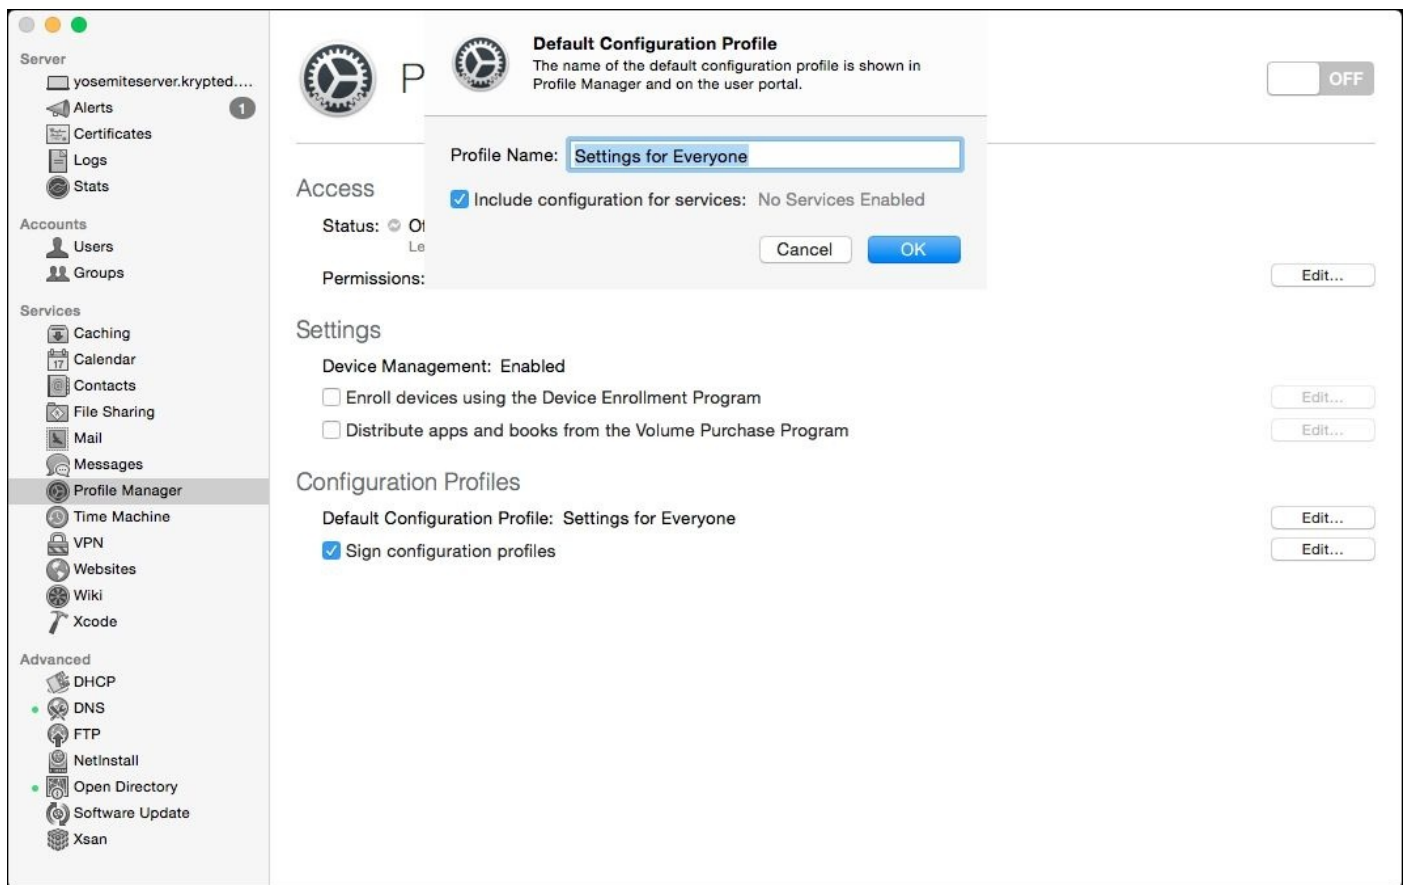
Server
yosemiteserver.krypted....
Alerts 1
Certificates
Logs
Stats

Accounts
Users
Groups

Services
Caching
Calendar
Contacts
File Sharing
Mail
Messages
Profile Manager
Time Machine
VPN
Websites
Wiki
Xcode

Advanced
DHCP
DNS
FTP
NetInstall
Open Directory
Software Update
Xsan

P

OFF

Default Configuration Profile
The name of the default configuration profile is shown in Profile Manager and on the user portal.

Profile Name: Settings for Everyone

Include configuration for services: No Services Enabled

Cancel OK

Access
Status: Of
Le
Permissions:
Edit...

Settings
Device Management: Enabled
Enroll devices using the Device Enrollment Program
Edit...
Distribute apps and books from the Volume Purchase Program
Edit...

Configuration Profiles
Default Configuration Profile: Settings for Everyone
Edit...
Sign configuration profiles
Edit...